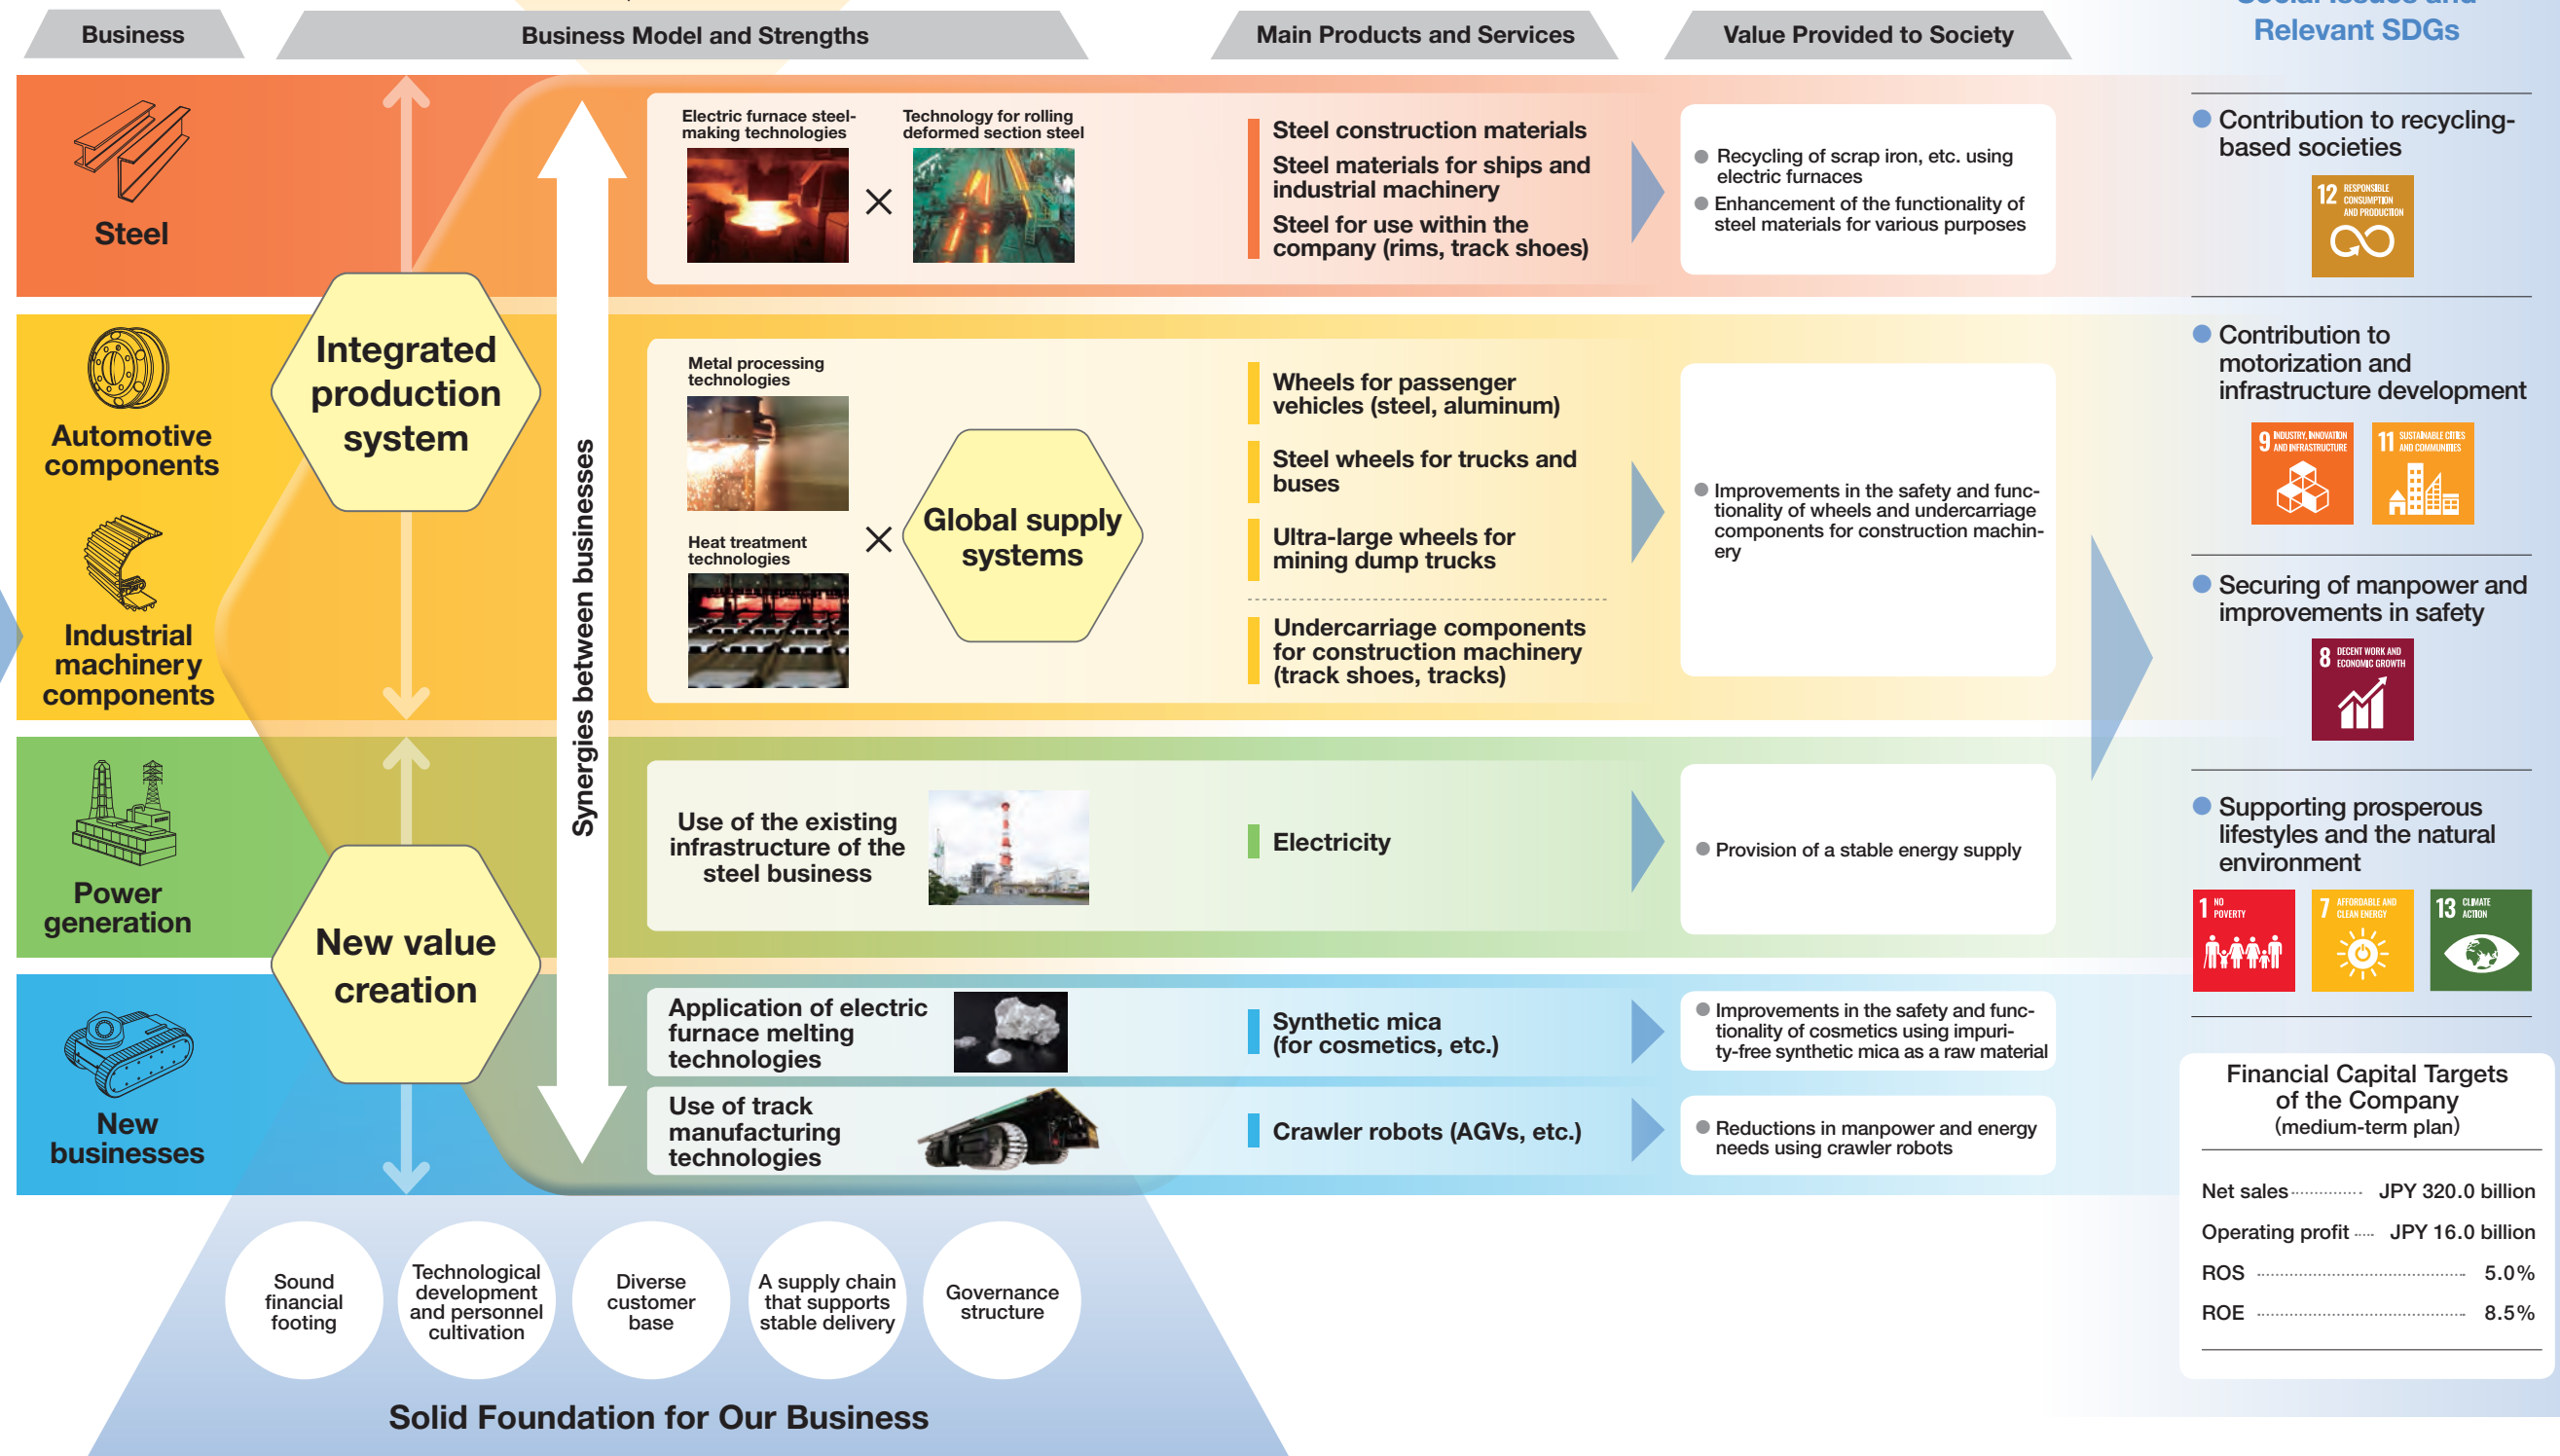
Business

Business Model and Strengths

Main Products and Services

Value Provided to Society

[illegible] Relevant SDGs

Steel

Electric furnace steelmaking technologies

Technology for rolling deformed section steel

×

Steel construction materials

Steel materials for ships and industrial machinery

Steel for use within the company (rims, track shoes)

Recycling of scrap iron, etc. using electric furnaces

Enhancement of the functionality of steel materials for various purposes

Contribution to recycling-based societies

12 RESPONSIBLE CONSUMPTION AND PRODUCTION

Automotive components

Industrial machinery components

Integrated production system

Synergies between businesses

Metal processing technologies

Heat treatment technologies

×

Global supply systems

Wheels for passenger vehicles (steel, aluminum)

Steel wheels for trucks and buses

Ultra-large wheels for mining dump trucks

Undercarriage components for construction machinery (track shoes, tracks)

Improvements in the safety and functionality of wheels and undercarriage components for construction machinery

Contribution to motorization and infrastructure development

9 INDUSTRY, INNOVATION AND INFRASTRUCTURE

11 SUSTAINABLE CITIES AND COMMUNITIES

Securing of manpower and improvements in safety

8 DECENT WORK AND ECONOMIC GROWTH

Power generation

Use of the existing infrastructure of the steel business

Electricity

Provision of a stable energy supply

Supporting prosperous lifestyles and the natural environment

1 NO POVERTY

7 AFFORDABLE AND CLEAN ENERGY

13 CLIMATE ACTION

New businesses

New value creation

Application of electric furnace melting technologies

Synthetic mica (for cosmetics, etc.)

Improvements in the safety and functionality of cosmetics using impurity-free synthetic mica as a raw material

Use of track manufacturing technologies

Crawler robots (AGVs, etc.)

Reductions in manpower and energy needs using crawler robots

Financial Capital Targets of the Company (medium-term plan)

Net sales JPY 320.0 billion

Operating profit JPY 16.0 billion

ROS 5.0%

ROE 8.5%

Sound financial footing

Technological development and personnel cultivation

Diverse customer base

A supply chain that supports stable delivery

Governance structure

Solid Foundation for Our Business